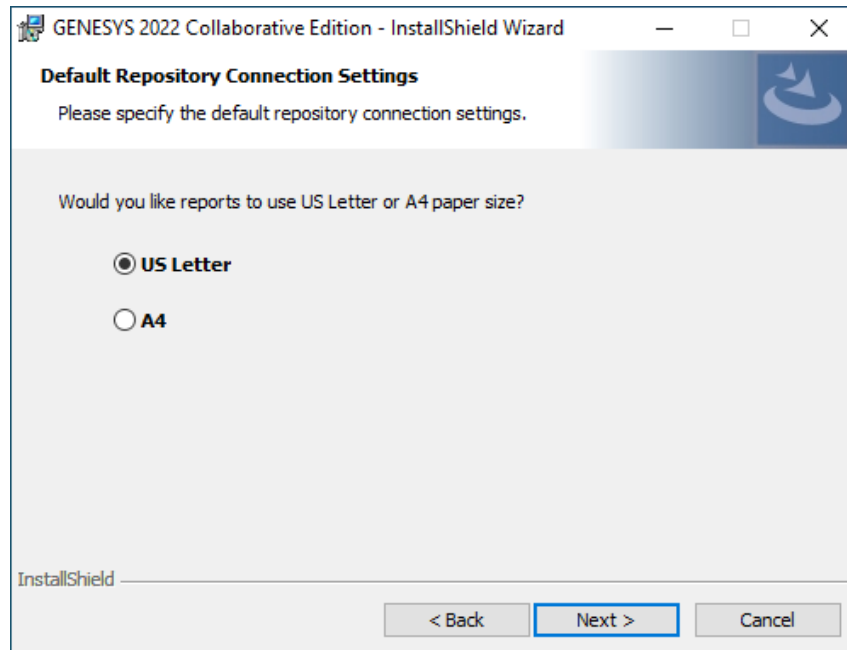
GENESYS 2022 Collaborative Edition - InstallShield Wizard

Default Repository Connection Settings

Please specify the default repository connection settings.

Would you like reports to use US Letter or A4 paper size?

US Letter

A4

InstallShield

< Back

Next >

Cancel